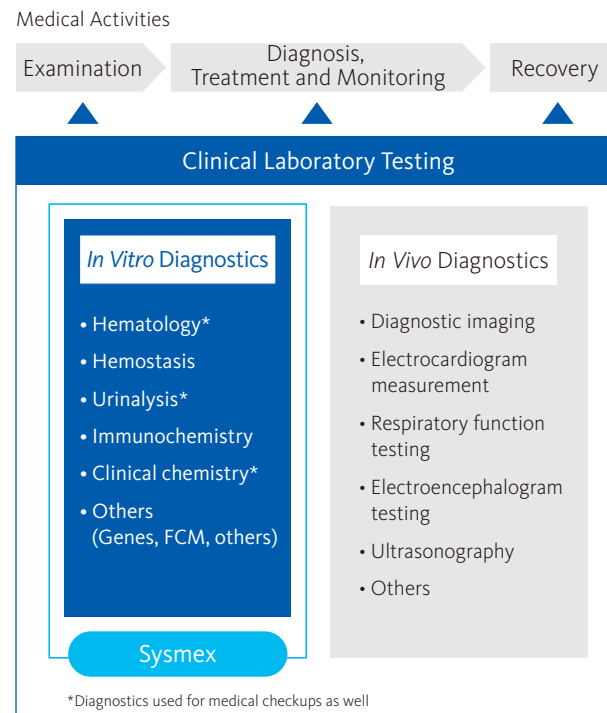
Medical Activities

Examination

Diagnosis, Treatment and Monitoring

Recovery

Clinical Laboratory Testing

In Vitro Diagnostics

• Hematology*
• Hemostasis
• Urinalysis*
• Immunochemistry
• Clinical chemistry*
• Others (Genes, FCM, others)

Sysmex

In Vivo Diagnostics

• Diagnostic imaging
• Electrocardiogram measurement
• Respiratory function testing
• Electroencephalogram testing
• Ultrasonography
• Others

*Diagnostics used for medical checkups as well